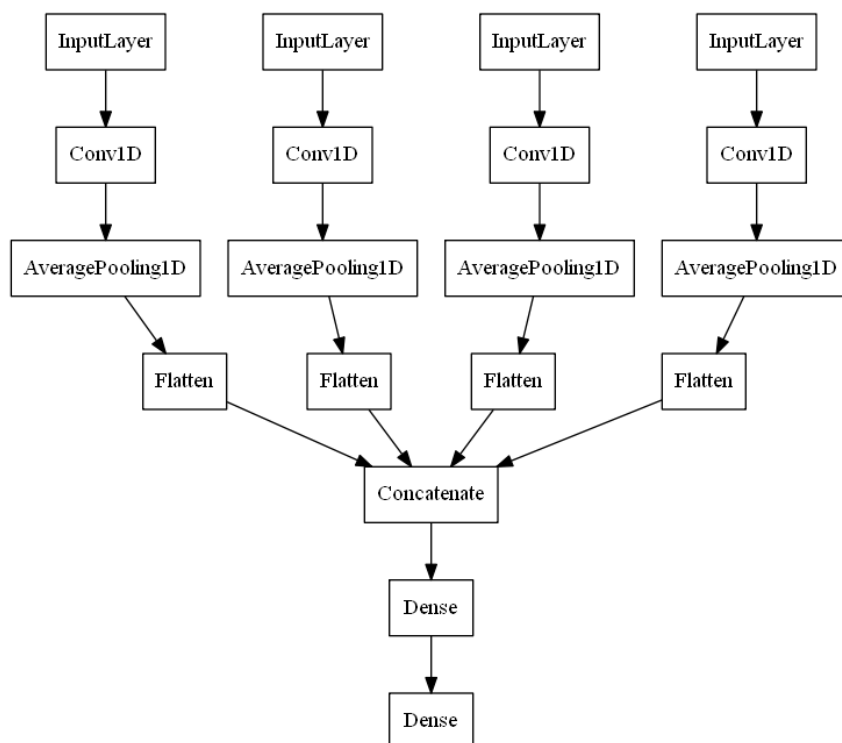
InputLayer InputLayer InputLayer InputLayer

Conv1D Conv1D Conv1D Conv1D

AveragePooling1D AveragePooling1D AveragePooling1D AveragePooling1D

Flatten Flatten Flatten Flatten

Concatenate

Dense

Dense